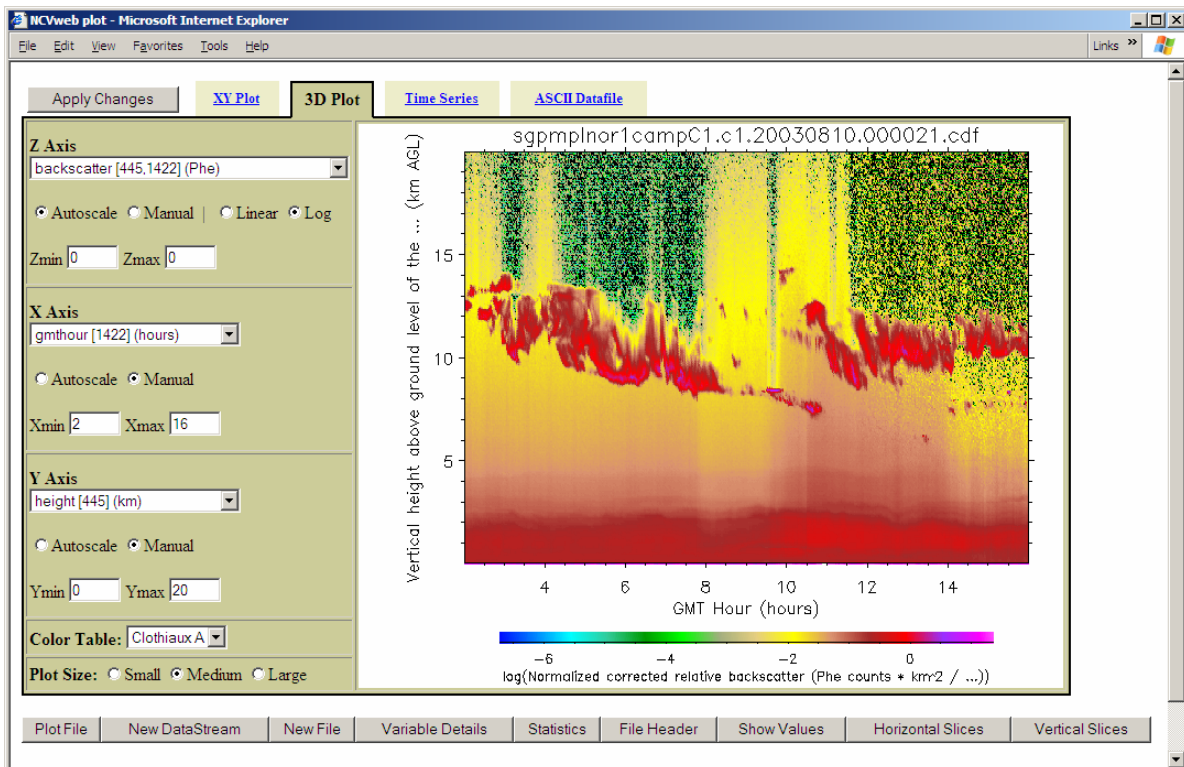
NCVweb plot - Microsoft Internet Explorer

File Edit View Favorites Tools Help

Links »

Apply Changes

XY Plot

3D Plot

Time Series

ASCII Datafile

Z Axis

backscatter [445,1422] (Phe)

Autoscale Manual | Linear Log

Zmin 0 Zmax 0

X Axis

gmthour [1422] (hours)

Autoscale Manual

Xmin 2 Xmax 16

Y Axis

height [445] (km)

Autoscale Manual

Ymin 0 Ymax 20

Color Table: Clothiaux A

Plot Size: Small Medium Large

sgpmplnor1campC1.c1.20030810.000021.cdf

Vertical height above ground level of the ... (km AGL)

15

10

5

4 6 8 10 12 14

GMT Hour (hours)

−6 −4 −2 0

log(Normalized corrected relative backscatter (Phe counts * km2 / ...))

Plot File | New DataStream | New File | Variable Details | Statistics | File Header | Show Values | Horizontal Slices | Vertical Slices